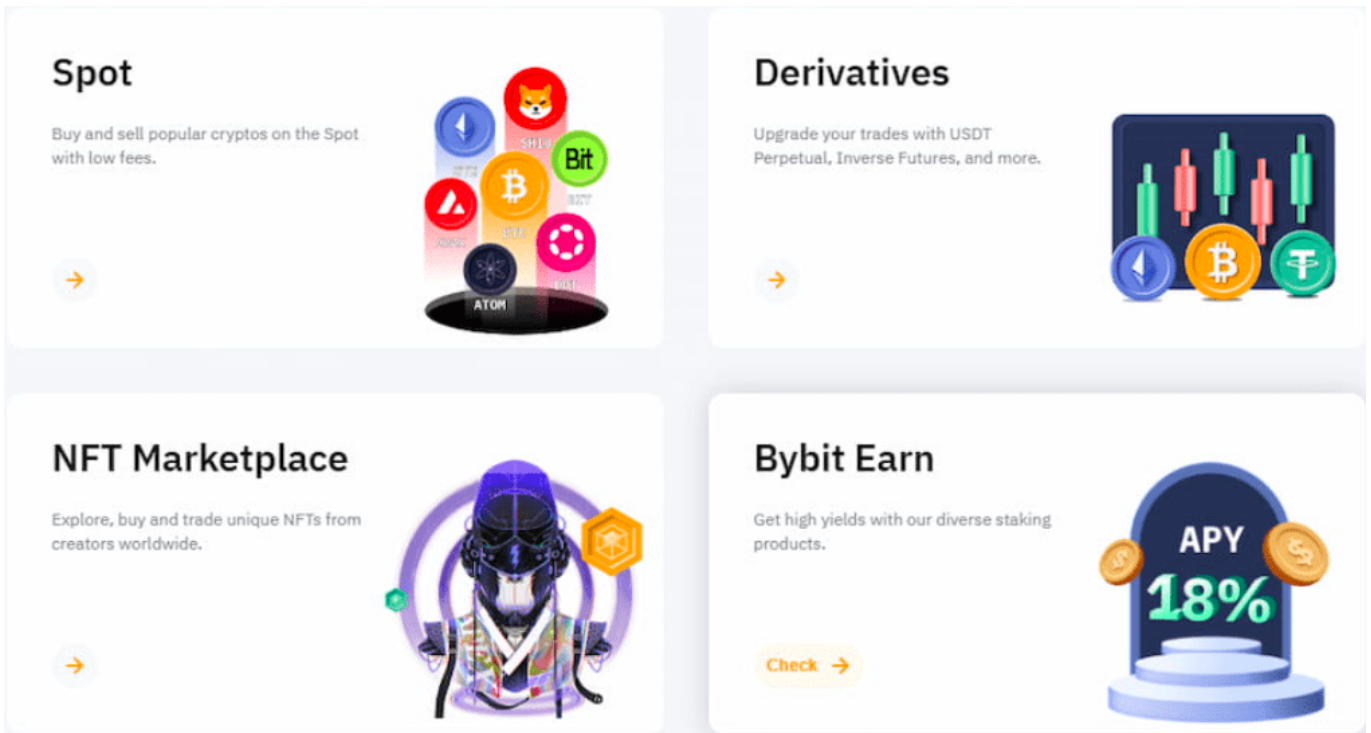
Spot

Buy and sell popular cryptos on the Spot with low fees.

→

ETH SHIB Bit BIT AVAX BTC DOT ATOM

Derivatives

Upgrade your trades with USDT Perpetual, Inverse Futures, and more.

→

NFT Marketplace

Explore, buy and trade unique NFTs from creators worldwide.

→

Bybit Earn

Get high yields with our diverse staking products.

Check →

APY 18%